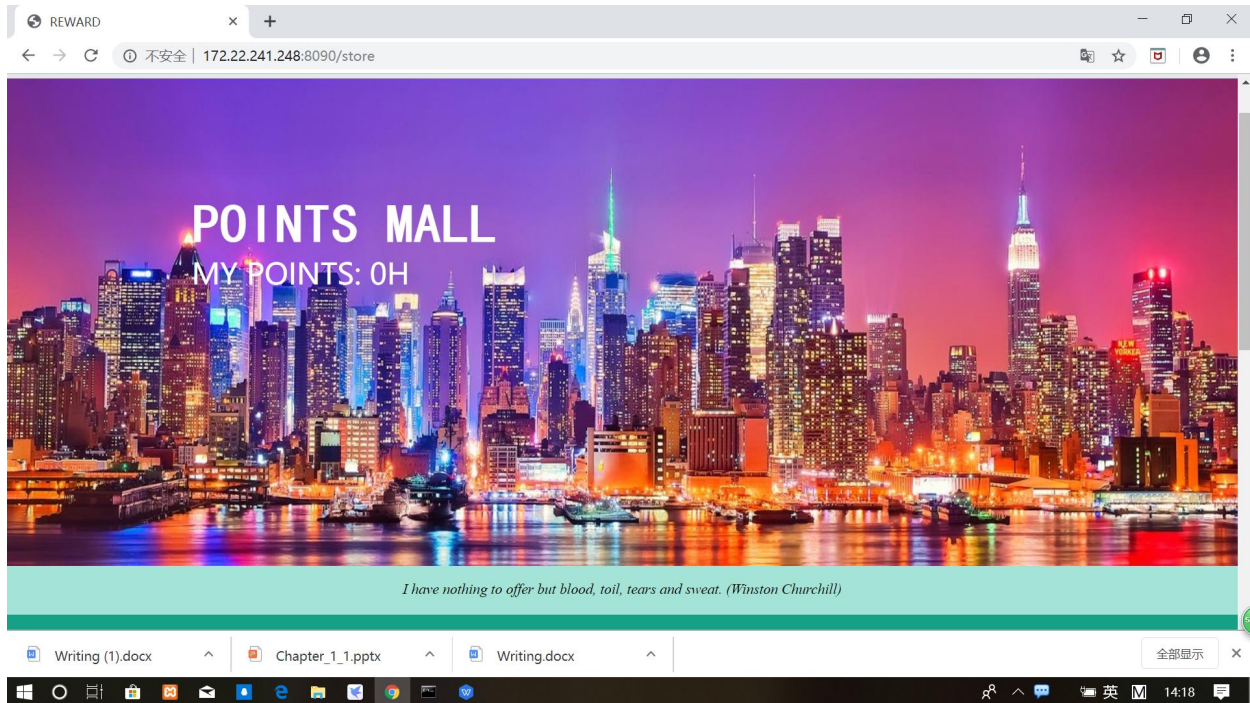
REWARD

不安全 | 172.22.241.248:8090/store

POINTS MALL
MY POINTS: 0H

NEW YORKER

I have nothing to offer but blood, toil, tears and sweat. (Winston Churchill)

Writing (1).docx
Chapter_1_1.pptx
Writing.docx
全部显示

英
14:18